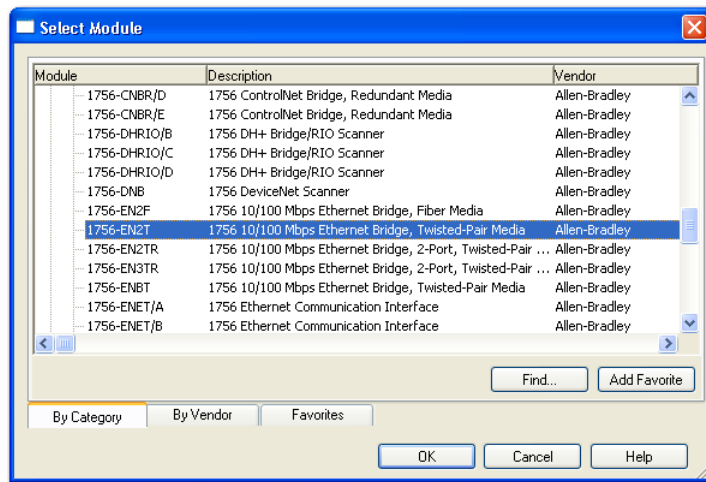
Select Module

| Module | Description | Vendor |
|---|---|---|
| 1756-CNBR/D | 1756 ControlNet Bridge, Redundant Media | Allen-Bradley |
| 1756-CNBR/E | 1756 ControlNet Bridge, Redundant Media | Allen-Bradley |
| 1756-DHRIO/B | 1756 DH+ Bridge/RIO Scanner | Allen-Bradley |
| 1756-DHRIO/C | 1756 DH+ Bridge/RIO Scanner | Allen-Bradley |
| 1756-DHRIO/D | 1756 DH+ Bridge/RIO Scanner | Allen-Bradley |
| 1756-DNB | 1756 DeviceNet Scanner | Allen-Bradley |
| 1756-EN2F | 1756 10/100 Mbps Ethernet Bridge, Fiber Media | Allen-Bradley |
| 1756-EN2T | 1756 10/100 Mbps Ethernet Bridge, Twisted-Pair Media | Allen-Bradley |
| 1756-EN2TR | 1756 10/100 Mbps Ethernet Bridge, 2-Port, Twisted-Pair ... | Allen-Bradley |
| 1756-EN3TR | 1756 10/100 Mbps Ethernet Bridge, 2-Port, Twisted-Pair ... | Allen-Bradley |
| 1756-ENBT | 1756 10/100 Mbps Ethernet Bridge, Twisted-Pair Media | Allen-Bradley |
| 1756-ENET/A | 1756 Ethernet Communication Interface | Allen-Bradley |
| 1756-ENET/B | 1756 Ethernet Communication Interface | Allen-Bradley |

Find... Add Favorite

By Category By Vendor Favorites

OK Cancel Help